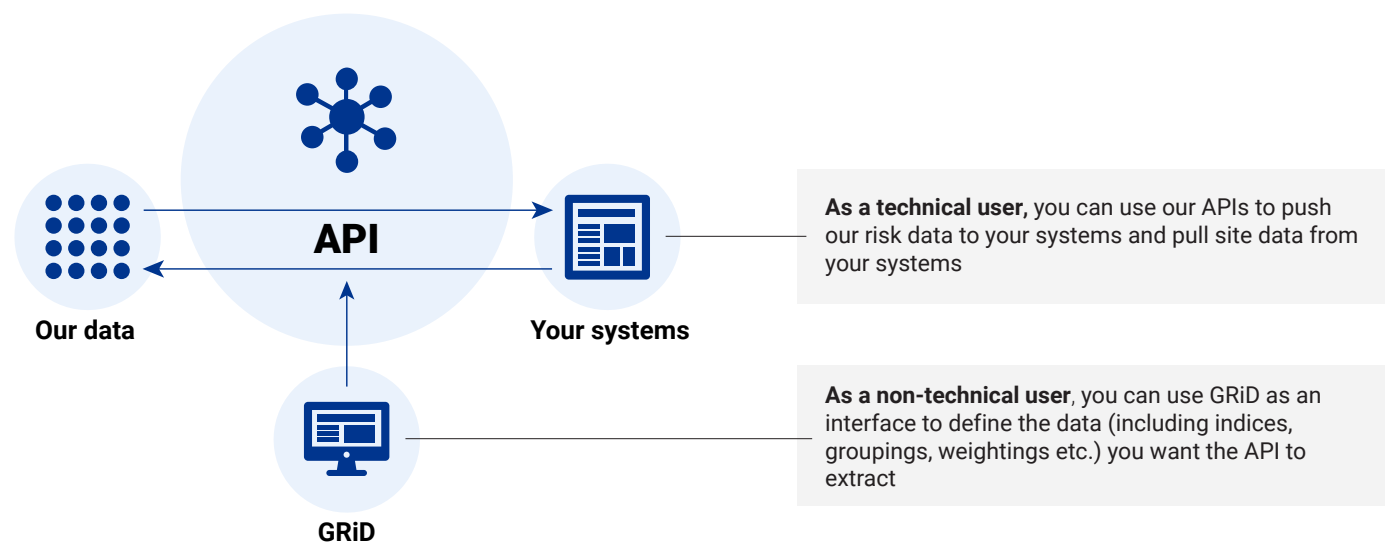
API

Our data

Your systems

GRiD

**As a technical user,** you can use our APIs to push our risk data to your systems and pull site data from your systems

**As a non-technical user**, you can use GRiD as an interface to define the data (including indices, groupings, weightings etc.) you want the API to extract